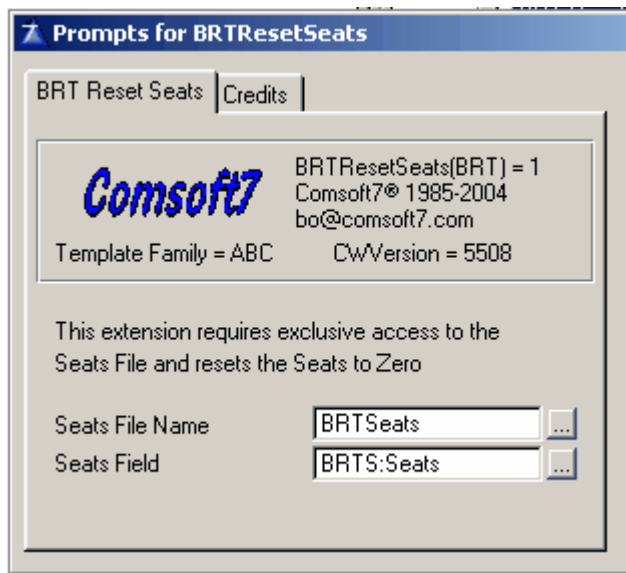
Prompts for BRTResetSeats

BRT Reset Seats | Credits

Comsoft7

BRTResetSeats(BRT) = 1
Comsoft7® 1985-2004
bo@comsoft7.com

Template Family = ABC CWVersion = 5508

This extension requires exclusive access to the Seats File and resets the Seats to Zero

Seats File Name BRTSeats ...
Seats Field BRTS:Seats ...